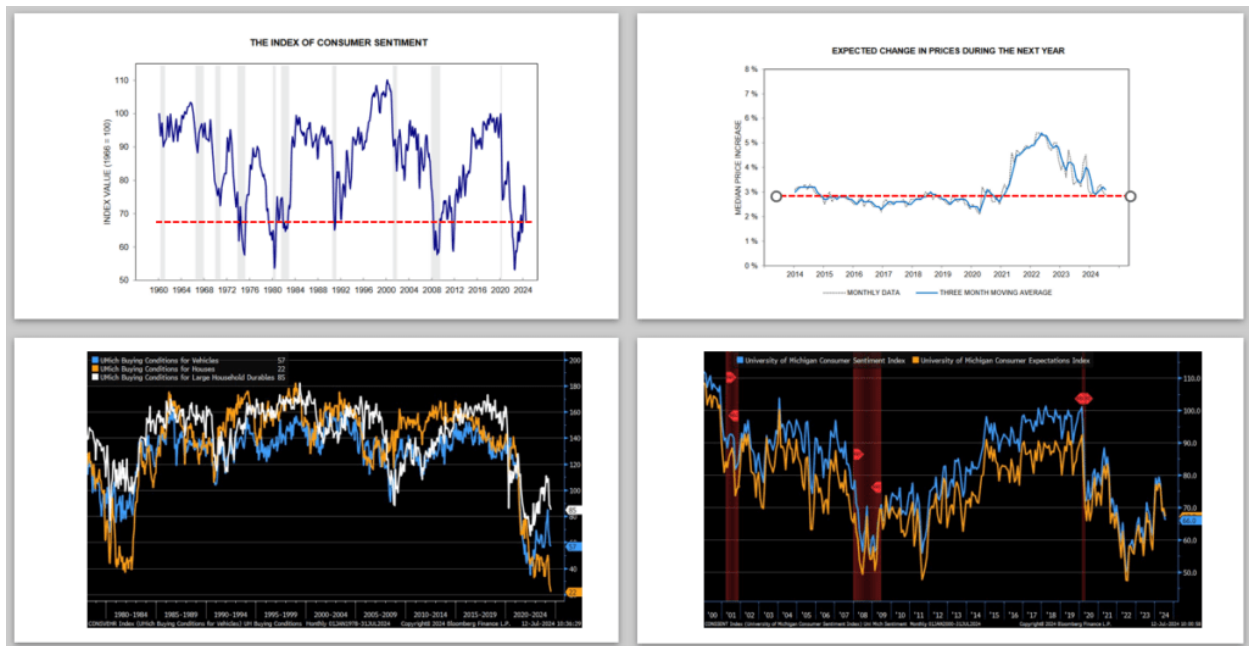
THE INDEX OF CONSUMER SENTIMENT

INDEX VALUE (1966 = 100)

110
100
90
80
70
60
50

1960 1964 1968 1972 1976 1980 1984 1988 1992 1996 2000 2004 2008 2012 2016 2020 2024

EXPECTED CHANGE IN PRICES DURING THE NEXT YEAR

MEDIAN PRICE INCREASE

8 %
7 %
6 %
5 %
4 %
3 %
2 %
1 %
0 %

2014 2015 2016 2017 2018 2019 2020 2021 2022 2023 2024

MONTHLY DATA
THREE MONTH MOVING AVERAGE

UMich Buying Conditions for Vehicles 57
UMich Buying Conditions for Houses 22
UMich Buying Conditions for Large Household Durables 85

200
180
160
140
120
100
85
80
57
40
22

1980-1984 1985-1989 1990-1994 1995-1999 2000-2004 2005-2009 2010-2014 2015-2019 2020-2024

CONSVEHR Index (UMich Buying Conditions for Vehicles) UM Buying Conditions Monthly 01JAN1978-31JUL2024 Copyright© 2024 Bloomberg Finance L.P. 12-Jul-2024 10:36:29

University of Michigan Consumer Sentiment Index
University of Michigan Consumer Expectations Index

110.0
100.0
90.0
80.0
70.0
68.2
60.0
50.0

'00 '01 '02 '03 '04 '05 '06 '07 '08 '09 '10 '11 '12 '13 '14 '15 '16 '17 '18 '19 '20 '21 '22 '23 '24

CONSSENT Index (University of Michigan Consumer Sentiment Index) Uni Mich Sentiment Monthly 01JAN2000-31JUL2024 Copyright© 2024 Bloomberg Finance L.P. 12-Jul-2024 10:36:58